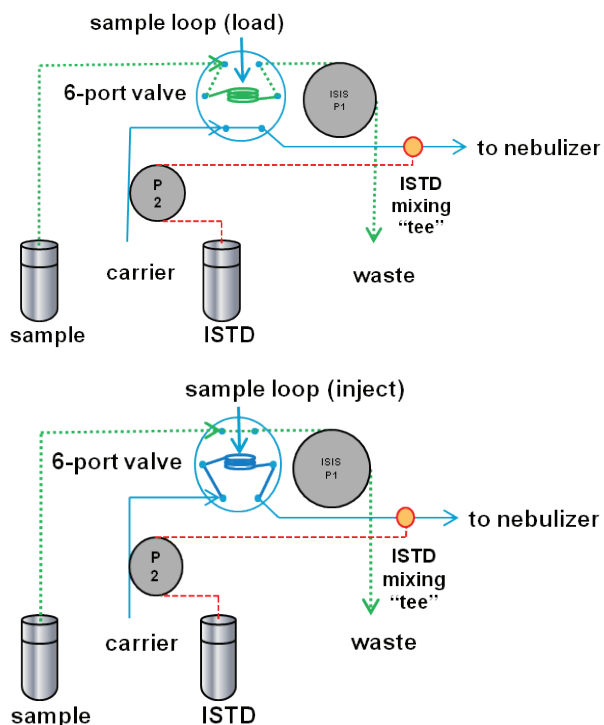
sample loop (load)

6-port valve

ISIS P1

to nebulizer

P 2

ISTD mixing "tee"

carrier

waste

sample

ISTD

sample loop (inject)

6-port valve

ISIS P1

to nebulizer

P 2

ISTD mixing "tee"

carrier

waste

sample

ISTD